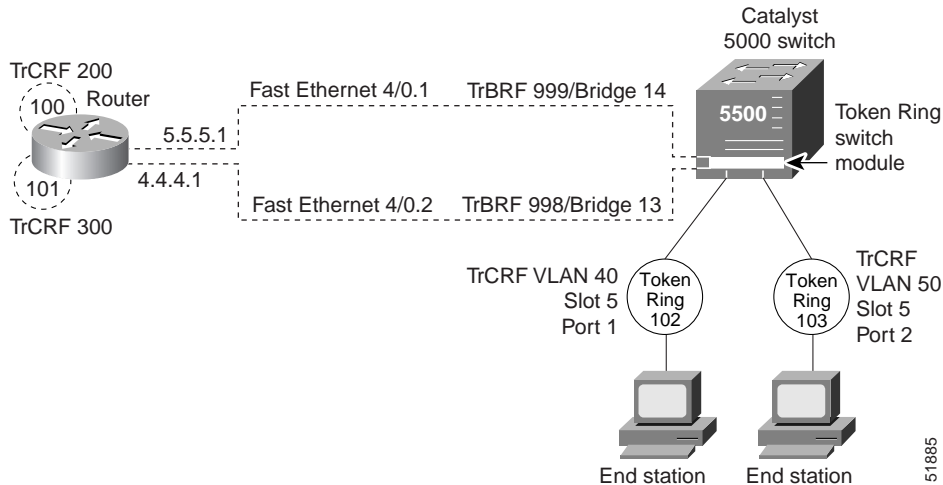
Catalyst
5000 switch

TrCRF 200

100

Router

Fast Ethernet 4/0.1

TrBRF 999/Bridge 14

5500

Token Ring switch module

5.5.5.1

4.4.4.1

101

TrCRF 300

Fast Ethernet 4/0.2

TrBRF 998/Bridge 13

TrCRF VLAN 40
Slot 5
Port 1

Token Ring 102

Token Ring 103

TrCRF
VLAN 50
Slot 5
Port 2

End station

End station

51885